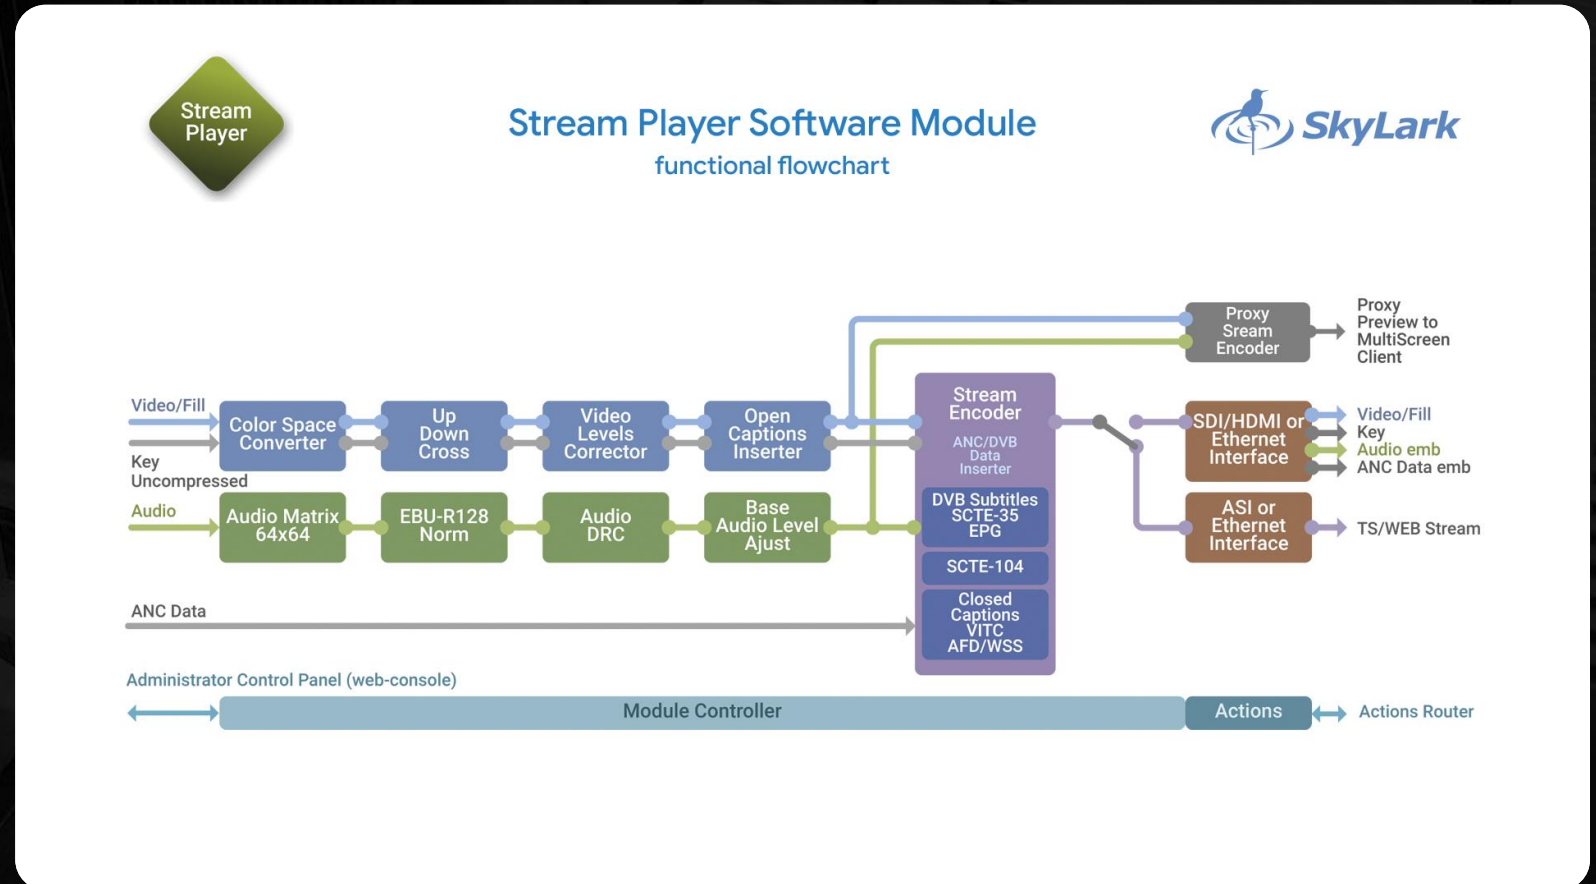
Stream Player

Stream Player Software Module
functional flowchart

SkyLark

Proxy Sream Encoder

Proxy Preview to MultiScreen Client

Video/Fill

Key Uncompressed

Audio

Color Space Converter

Up Down Cross

Video Levels Corrector

Open Captions Inserter

Stream Encoder

ANC/DVB Data Inserter

DVB Subtitles SCTE-35 EPG

SCTE-104

Closed Captions VITC AFD/WSS

Audio Matrix 64x64

EBU-R128 Norm

Audio DRC

Base Audio Level Ajust

SDI/HDMI or Ethernet Interface

Video/Fill
Key
Audio emb
ANC Data emb

ASI or Ethernet Interface

TS/WEB Stream

ANC Data

Administrator Control Panel (web-console)

Module Controller

Actions

Actions Router